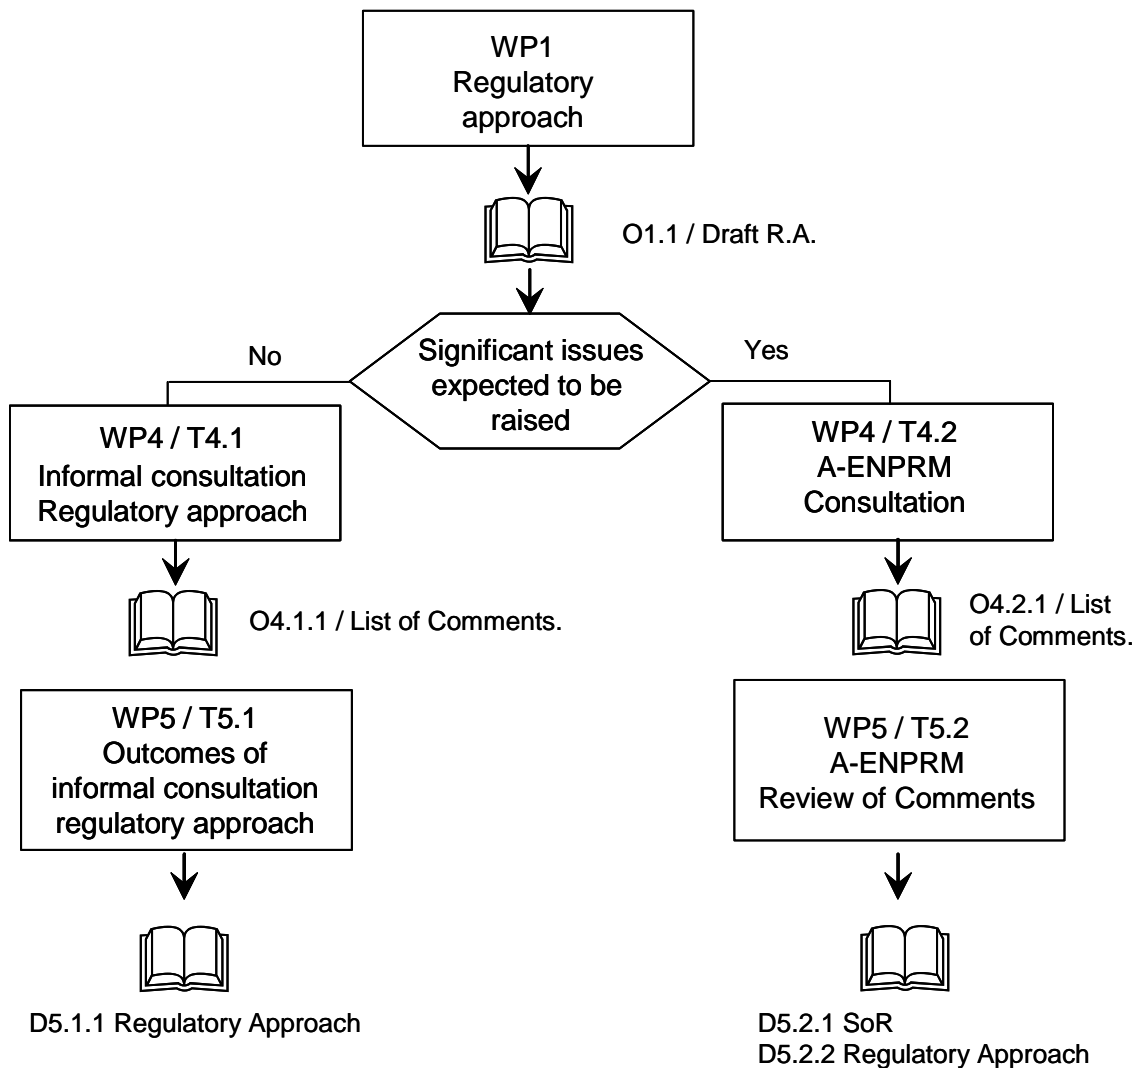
WP1
Regulatory approach

O1.1 / Draft R.A.

No

Significant issues expected to be raised

Yes

WP4 / T4.1
Informal consultation
Regulatory approach

WP4 / T4.2
A-ENPRM
Consultation

O4.1.1 / List of Comments.

O4.2.1 / List of Comments.

WP5 / T5.1
Outcomes of informal consultation regulatory approach

WP5 / T5.2
A-ENPRM
Review of Comments

D5.1.1 Regulatory Approach

D5.2.1 SoR
D5.2.2 Regulatory Approach